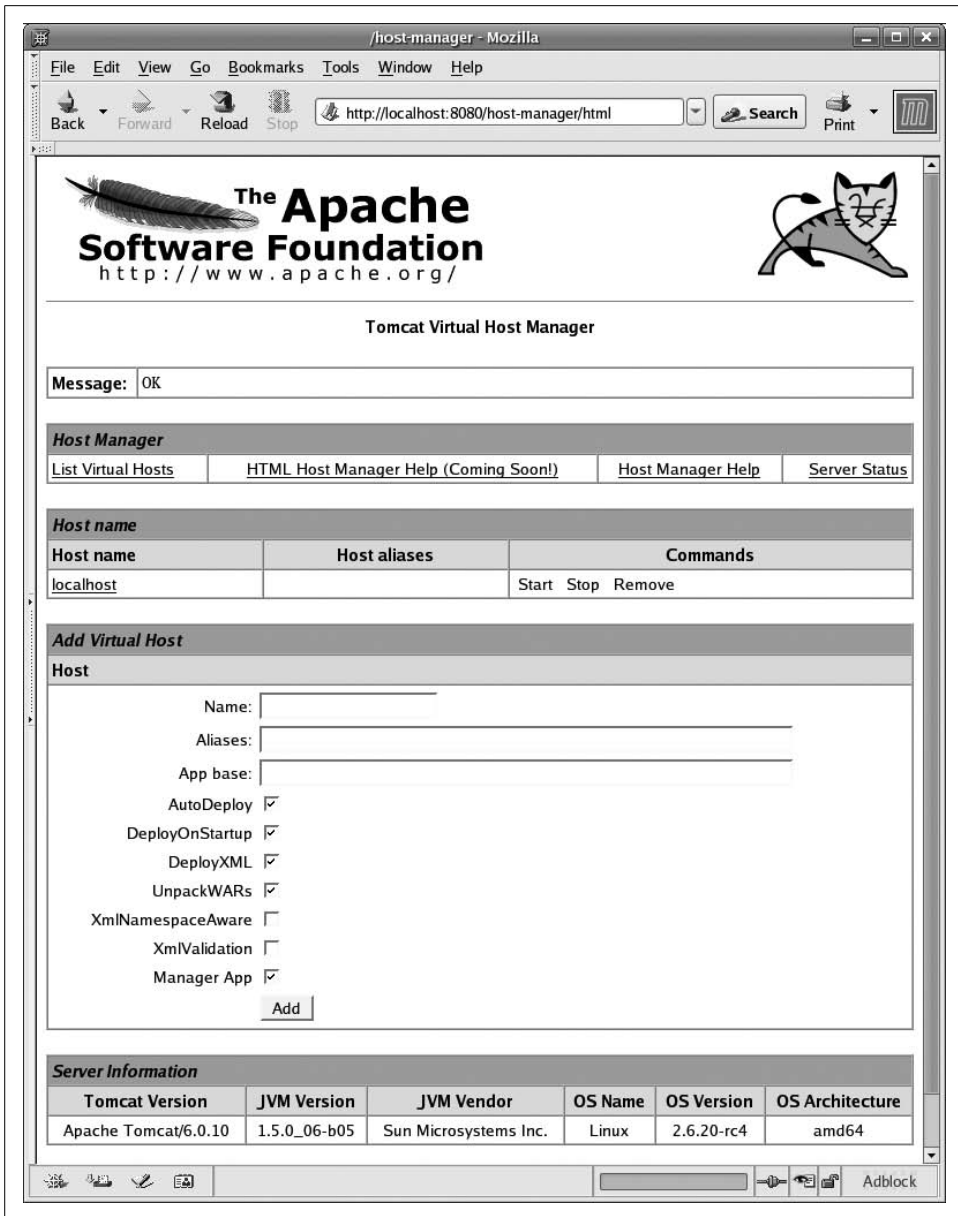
/host-manager - Mozilla

File Edit View Go Bookmarks Tools Window Help

Back Forward Reload Stop http://localhost:8080/host-manager/html Search Print

The Apache Software Foundation
http://www.apache.org/

Tomcat Virtual Host Manager

Message: OK

Host Manager

List Virtual Hosts | HTML Host Manager Help (Coming Soon!) | Host Manager Help | Server Status

Host name

| Host name | Host aliases | Commands |
|---|---|---|
| localhost | | Start Stop Remove |

Add Virtual Host

Host

Name:
Aliases:
App base:
AutoDeploy
DeployOnStartup
DeployXML
UnpackWARs
XmlNamespaceAware
XmlValidation
Manager App
Add

Server Information

| Tomcat Version | JVM Version | JVM Vendor | OS Name | OS Version | OS Architecture |
|---|---|---|---|---|---|
| Apache Tomcat/6.0.10 | 1.5.0_06-b05 | Sun Microsystems Inc. | Linux | 2.6.20-rc4 | amd64 |

Adblock